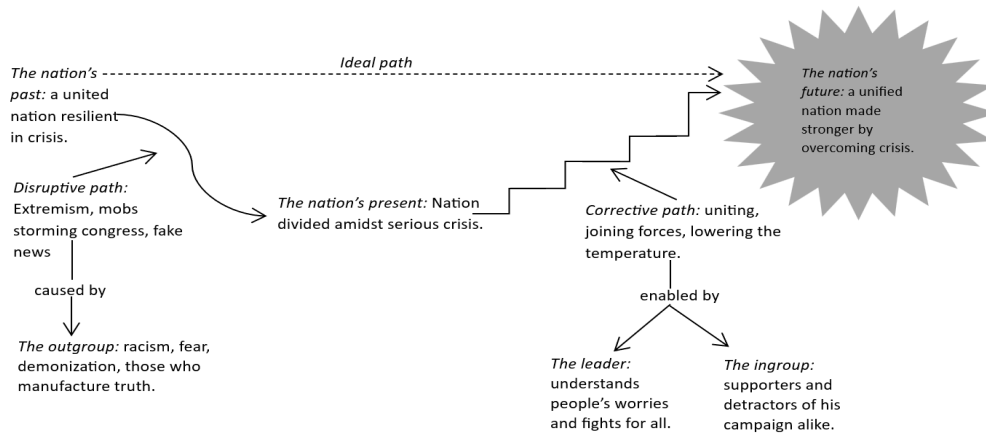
The nation's past: a united nation resilient in crisis.

Ideal path

The nation's future: a unified nation made stronger by overcoming crisis.

Disruptive path: Extremism, mobs storming congress, fake news

caused by

The outgroup: racism, fear, demonization, those who manufacture truth.

The nation's present: Nation divided amidst serious crisis.

Corrective path: uniting, joining forces, lowering the temperature.

enabled by

The leader: understands people's worries and fights for all.

The ingroup: supporters and detractors of his campaign alike.